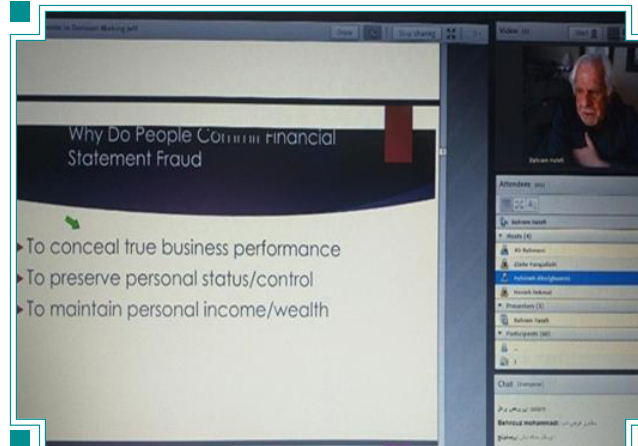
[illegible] to Decision Making.pdf

Close

Stop sharing

Video

Why Do People Comm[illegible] Financial Statement Fraud

To conceal true business performance

To preserve personal status/control

To maintain personal income/wealth

Bahram Hadafi

Attendees

Bahram Hadafi

Hosts (4)

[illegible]

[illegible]

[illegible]

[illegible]

Presenters (1)

Bahram Hadafi

Participants

Chat

Behrouz mohammadi: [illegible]